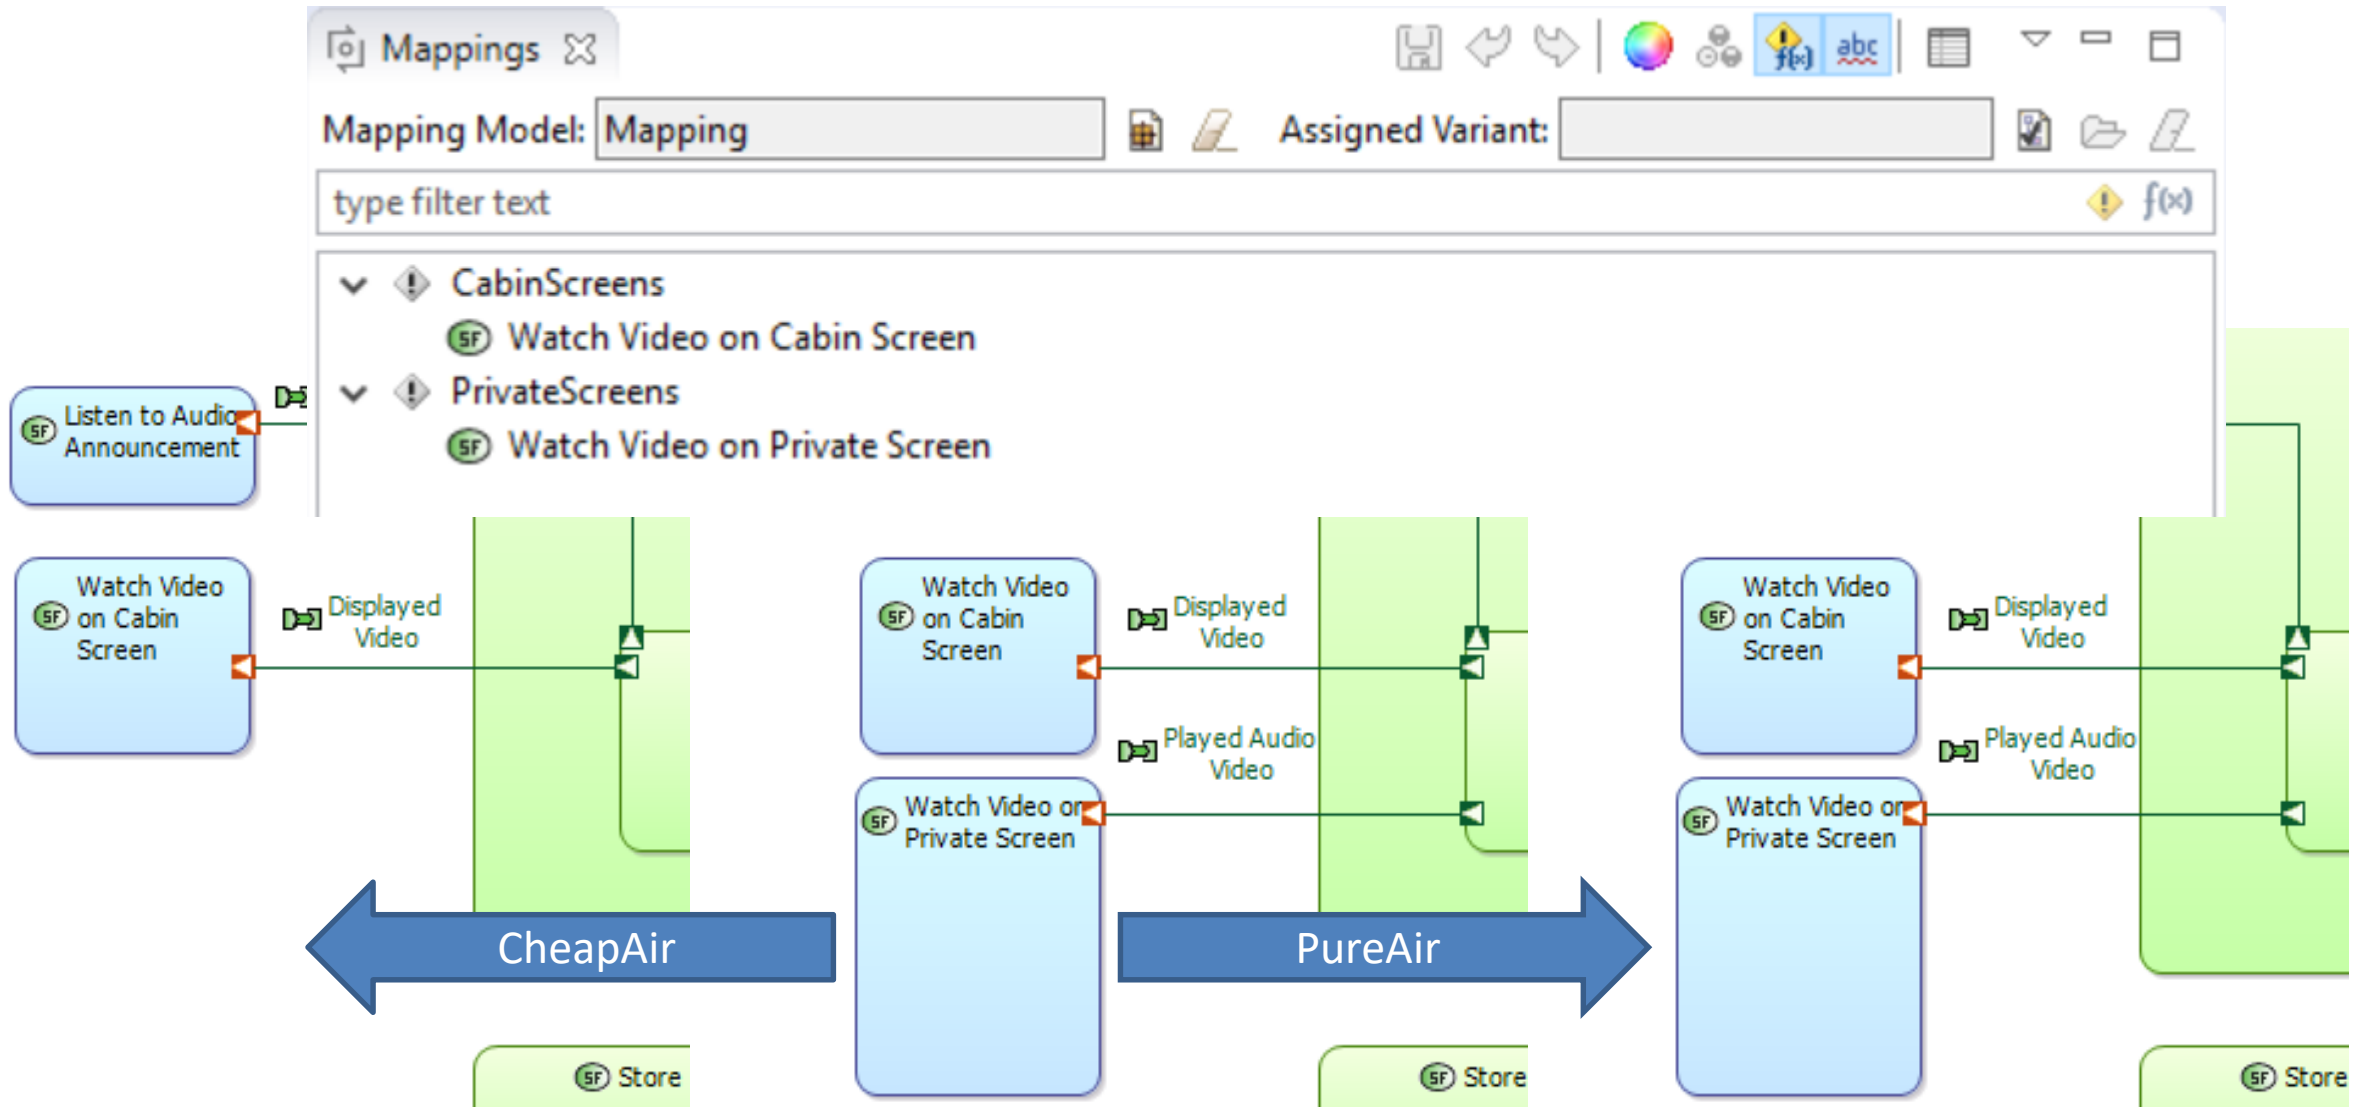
Mappings

Mapping Model: Mapping

Assigned Variant:

type filter text

CabinScreens

Watch Video on Cabin Screen

PrivateScreens

Watch Video on Private Screen

Listen to Audio Announcement

Watch Video on Cabin Screen

Displayed Video

Watch Video on Cabin Screen

Displayed Video

Played Audio Video

Watch Video on Private Screen

Watch Video on Cabin Screen

Displayed Video

Played Audio Video

Watch Video on Private Screen

CheapAir

PureAir

Store

Store

Store